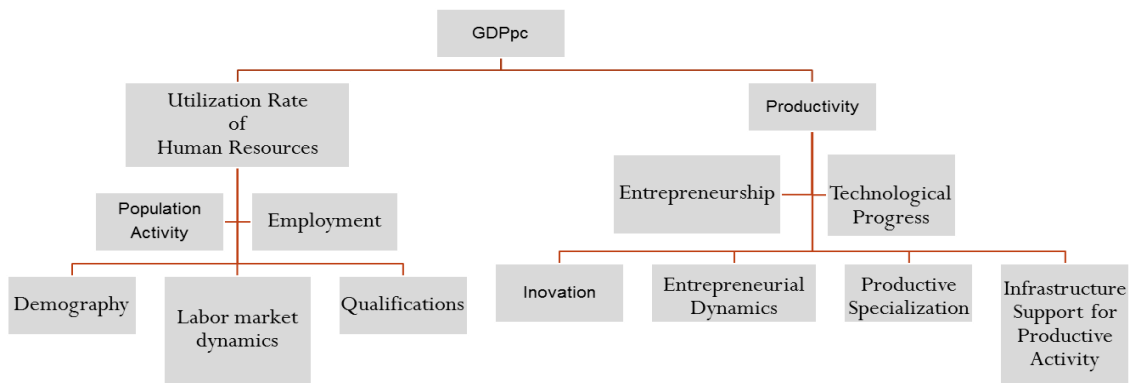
GDPpc

Utilization Rate of Human Resources

Productivity

Population Activity

Employment

Entrepreneurship

Technological Progress

Demography

Labor market dynamics

Qualifications

Inovation

Entrepreneurial Dynamics

Productive Specialization

Infrastructure Support for Productive Activity